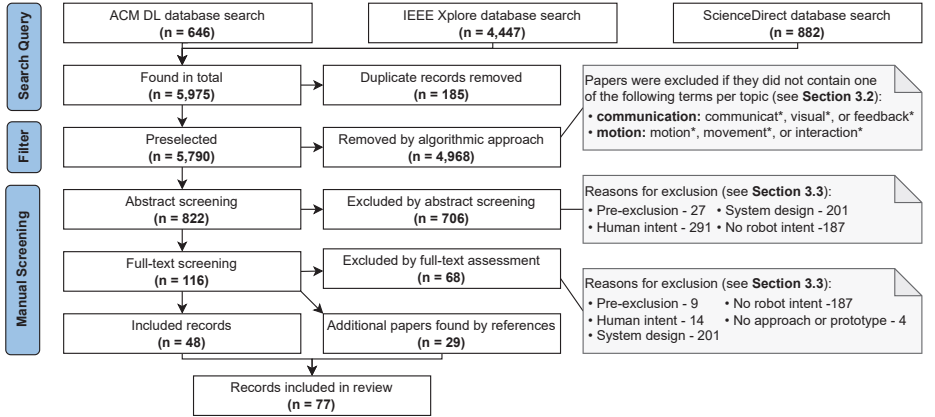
Search Query

ACM DL database search
(n = 646)

IEEE Xplore database search
(n = 4,447)

ScienceDirect database search
(n = 882)

Found in total
(n = 5,975)

Duplicate records removed
(n = 185)

Papers were excluded if they did not contain one of the following terms per topic (see Section 3.2):
• communication: communicat*, visual*, or feedback*
• motion: motion*, movement*, or interaction*

Filter

Preselected
(n = 5,790)

Removed by algorithmic approach
(n = 4,968)

Manual Screening

Abstract screening
(n = 822)

Excluded by abstract screening
(n = 706)

Reasons for exclusion (see Section 3.3):
• Pre-exclusion - 27 • System design - 201
• Human intent - 291 • No robot intent -187

Full-text screening
(n = 116)

Excluded by full-text assessment
(n = 68)

Reasons for exclusion (see Section 3.3):
• Pre-exclusion - 9 • No robot intent -187
• Human intent - 14 • No approach or prototype - 4
• System design - 201

Included records
(n = 48)

Additional papers found by references
(n = 29)

Records included in review
(n = 77)